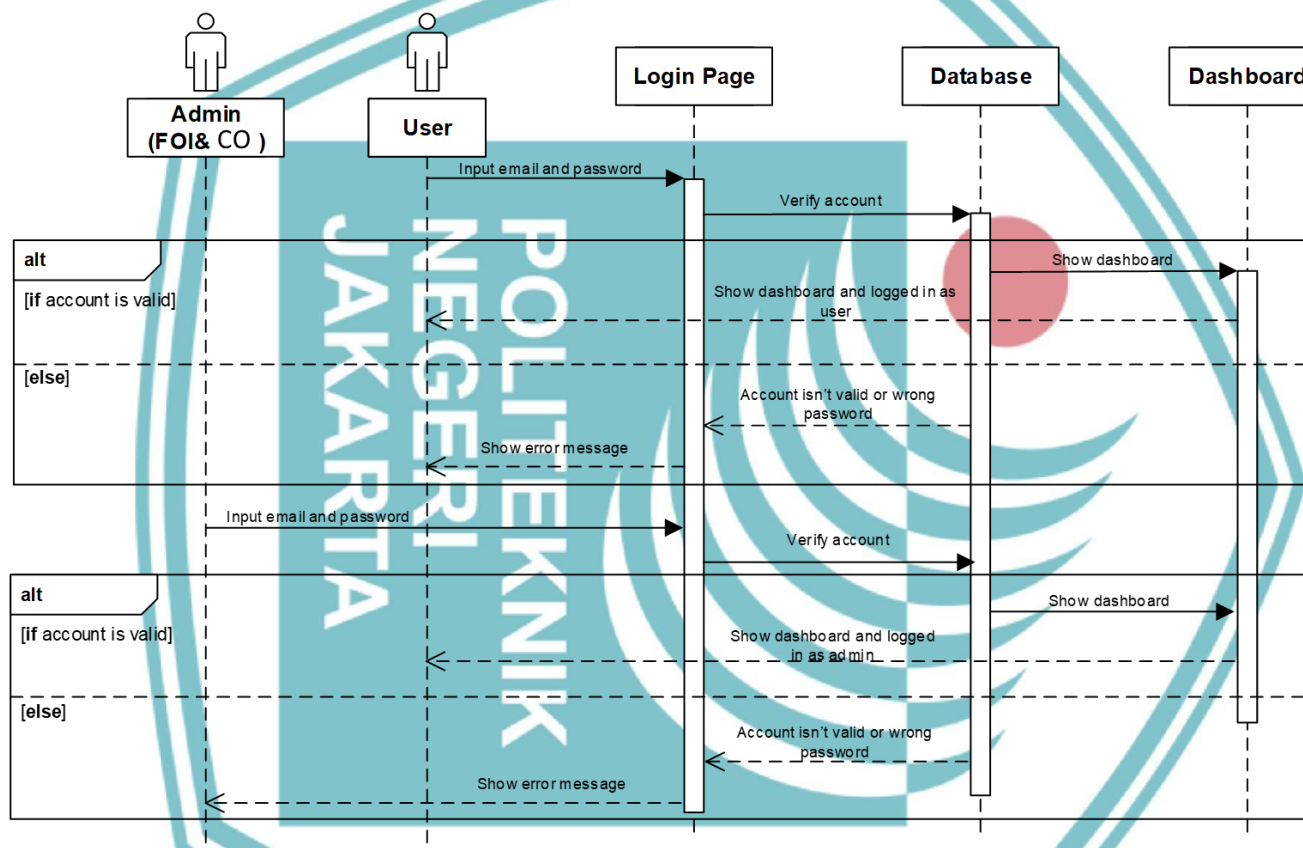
Admin
(FOI& CO )

User

Login Page

Database

Dashboard

Input email and password

Verify account

alt

[if account is valid]

Show dashboard

Show dashboard and logged in as user

[else]

Account isn't valid or wrong password

Show error message

Input email and password

Verify account

alt

[if account is valid]

Show dashboard

Show dashboard and logged in as admin

[else]

Account isn't valid or wrong password

Show error message

POLITEKNIK NEGERI JAKARTA